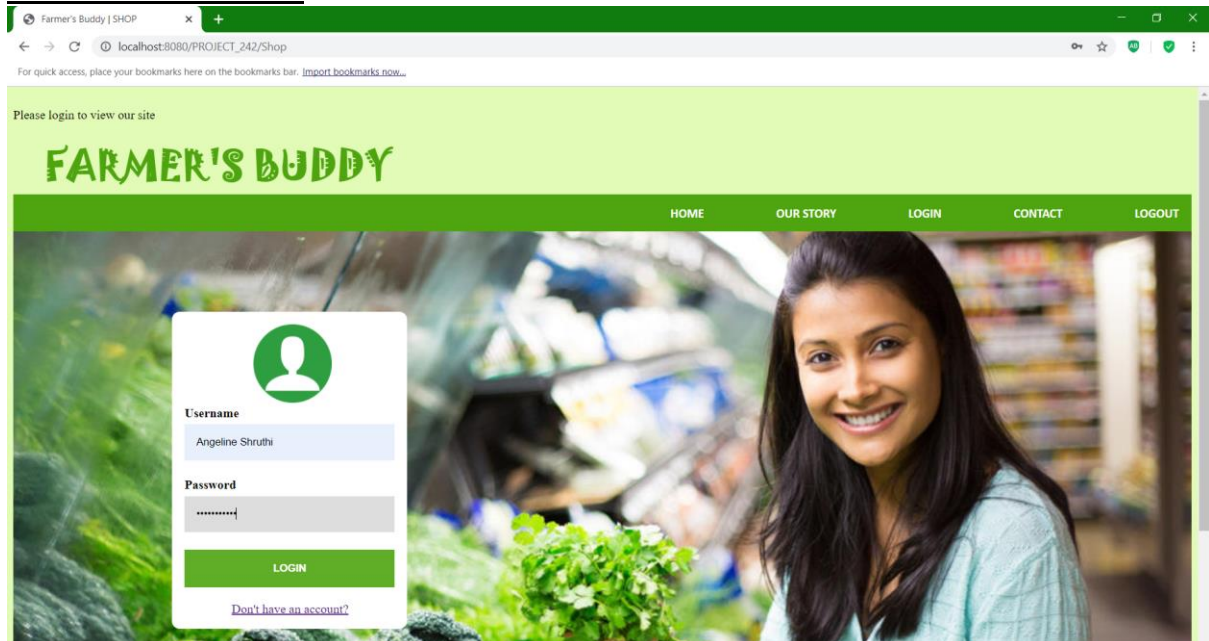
Farmer's Buddy | SHOP
localhost:8080/PROJECT_242/Shop
For quick access, place your bookmarks here on the bookmarks bar. Import bookmarks now...

Please login to view our site

FARMER'S BUDDY

HOME OUR STORY LOGIN CONTACT LOGOUT

Username
Angeline Shruthi

Password
•••••••••••

LOGIN

Don't have an account?